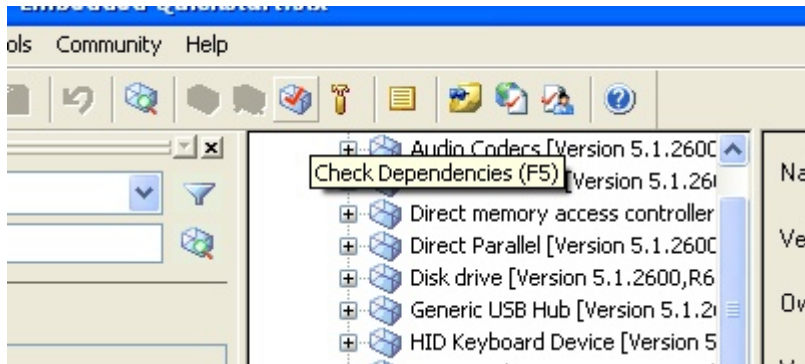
ols Community Help

Audio Codecs [Version 5.1.2600
Check Dependencies (F5)
[Version 5.1.26
Direct memory access controller
Direct Parallel [Version 5.1.2600
Disk drive [Version 5.1.2600,R6
Generic USB Hub [Version 5.1.2
HID Keyboard Device [Version 5

Na
Ve
Ow